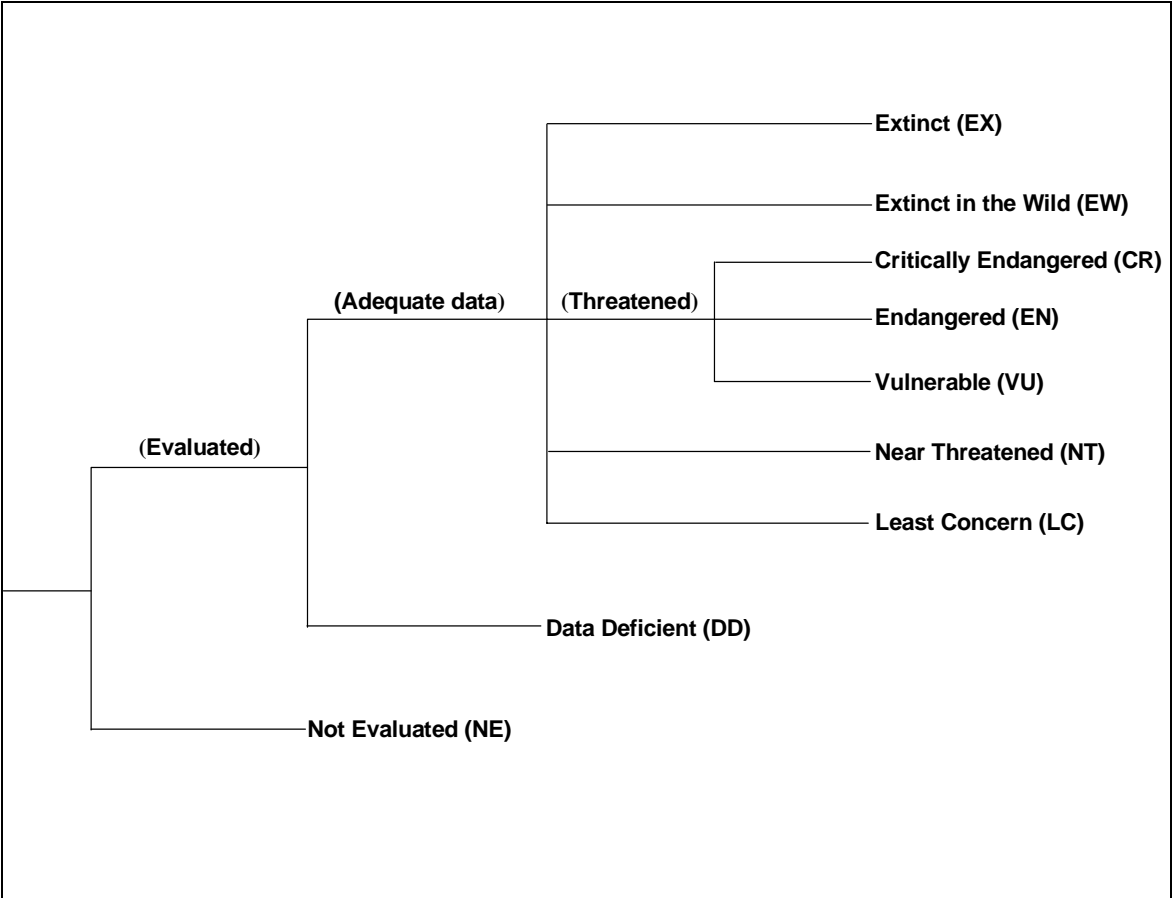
Extinct (EX)

Extinct in the Wild (EW)

Critically Endangered (CR)

(Adequate data)

(Threatened)

Endangered (EN)

Vulnerable (VU)

(Evaluated)

Near Threatened (NT)

Least Concern (LC)

Data Deficient (DD)

Not Evaluated (NE)